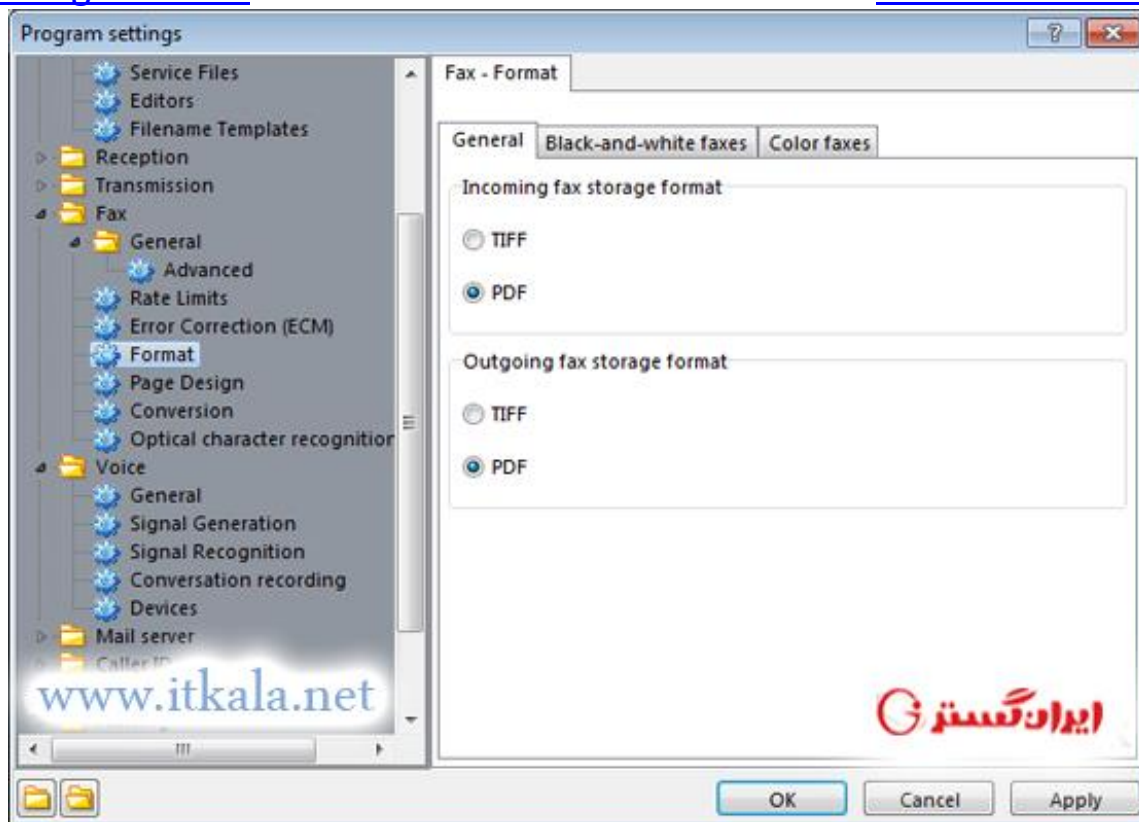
Program settings

Service Files
Editors
Filename Templates
Reception
Transmission
Fax
General
Advanced
Rate Limits
Error Correction (ECM)
Format
Page Design
Conversion
Optical character recognitior
Voice
General
Signal Generation
Signal Recognition
Conversation recording
Devices
Mail server
Caller ID

www.itkala.net

Fax - Format

General | Black-and-white faxes | Color faxes

Incoming fax storage format

TIFF

PDF

Outgoing fax storage format

TIFF

PDF

ایرانگستر

OK | Cancel | Apply